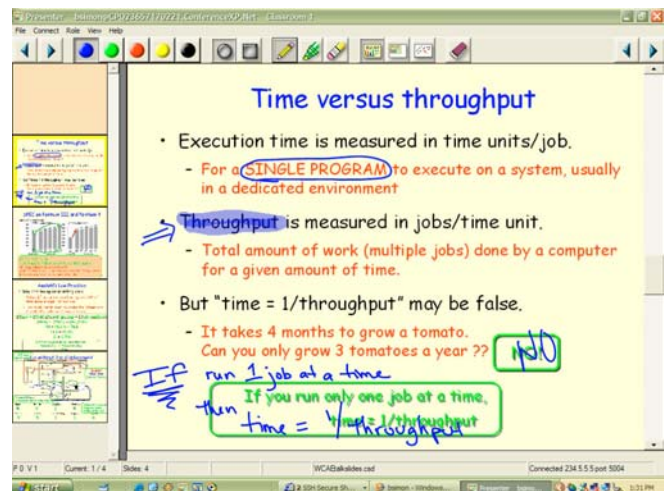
Presenter - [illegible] ConferenceXP.Net - Classroom 3

File Connect Role View Help

Time versus throughput

• Execution time is measured in time units/job.

– For a SINGLE PROGRAM to execute on a system, usually in a dedicated environment

• Throughput is measured in jobs/time unit.

– Total amount of work (multiple jobs) done by a computer for a given amount of time.

• But "time = 1/throughput" may be false.

– It takes 4 months to grow a tomato. Can you only grow 3 tomatoes a year ??

NO

If run 1 job at a time

then time = 1/throughput

If you run only one job at a time, time = 1/throughput

P0 V1 Current: 1/4 Slides: 4 WCAtalkslides.csd Connected 234.5.5.5 port 5004